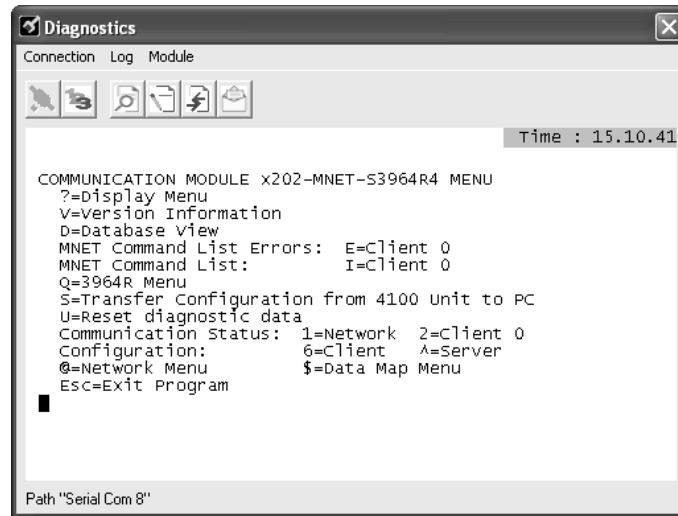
Diagnostics

Connection Log Module

Time : 15.10.41

COMMUNICATION MODULE x202-MNET-S3964R4 MENU
?=Display Menu
V=Version Information
D=Database View
MNET Command List Errors: E=Client 0
MNET Command List: I=Client 0
Q=3964R Menu
S=Transfer Configuration from 4100 Unit to PC
U=Reset diagnostic data
Communication Status: 1=Network 2=Client 0
Configuration: 6=Client ^=Server
@=Network Menu $=Data Map Menu
Esc=Exit Program

Path "Serial Com 8"